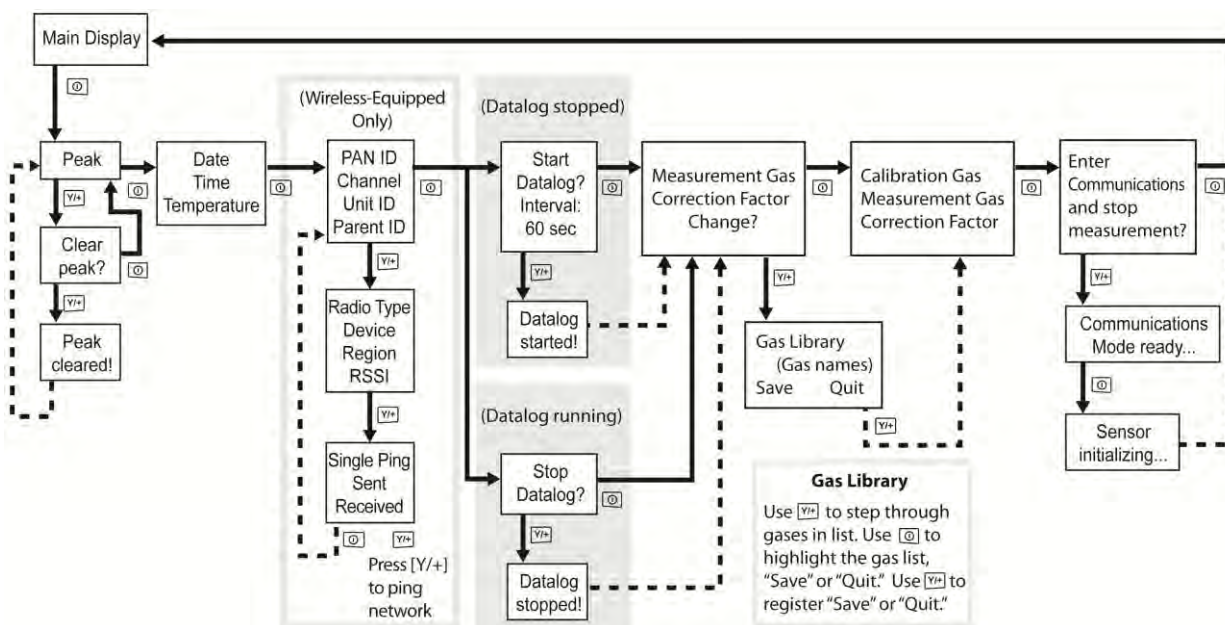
Main Display

[⊙]

Peak

[Y/+]

[⊙]

Clear peak?

[⊙]

[Y/+]

Peak cleared!

Date
Time
Temperature

[⊙]

(Wireless-Equipped Only)

PAN ID
Channel
Unit ID
Parent ID

[⊙]

[Y/+]

Radio Type
Device
Region
RSSI

[Y/+]

Single Ping
Sent
Received

[⊙] [Y/+]

Press [Y/+] to ping network

(Datalog stopped)

Start Datalog?
Interval: 60 sec

[⊙]

[Y/+]

Datalog started!

(Datalog running)

Stop Datalog?

[⊙]

[Y/+]

Datalog stopped!

Measurement Gas
Correction Factor
Change?

[⊙]

[Y/+]

Gas Library
(Gas names)
Save Quit

[Y/+]

Calibration Gas
Measurement Gas
Correction Factor

[⊙]

Enter Communications and stop measurement?

[⊙]

[Y/+]

Communications Mode ready...

[⊙]

Sensor initializing...

Gas Library

Use [Y/+] to step through gases in list. Use [⊙] to highlight the gas list, "Save" or "Quit." Use [Y/+] to register "Save" or "Quit."